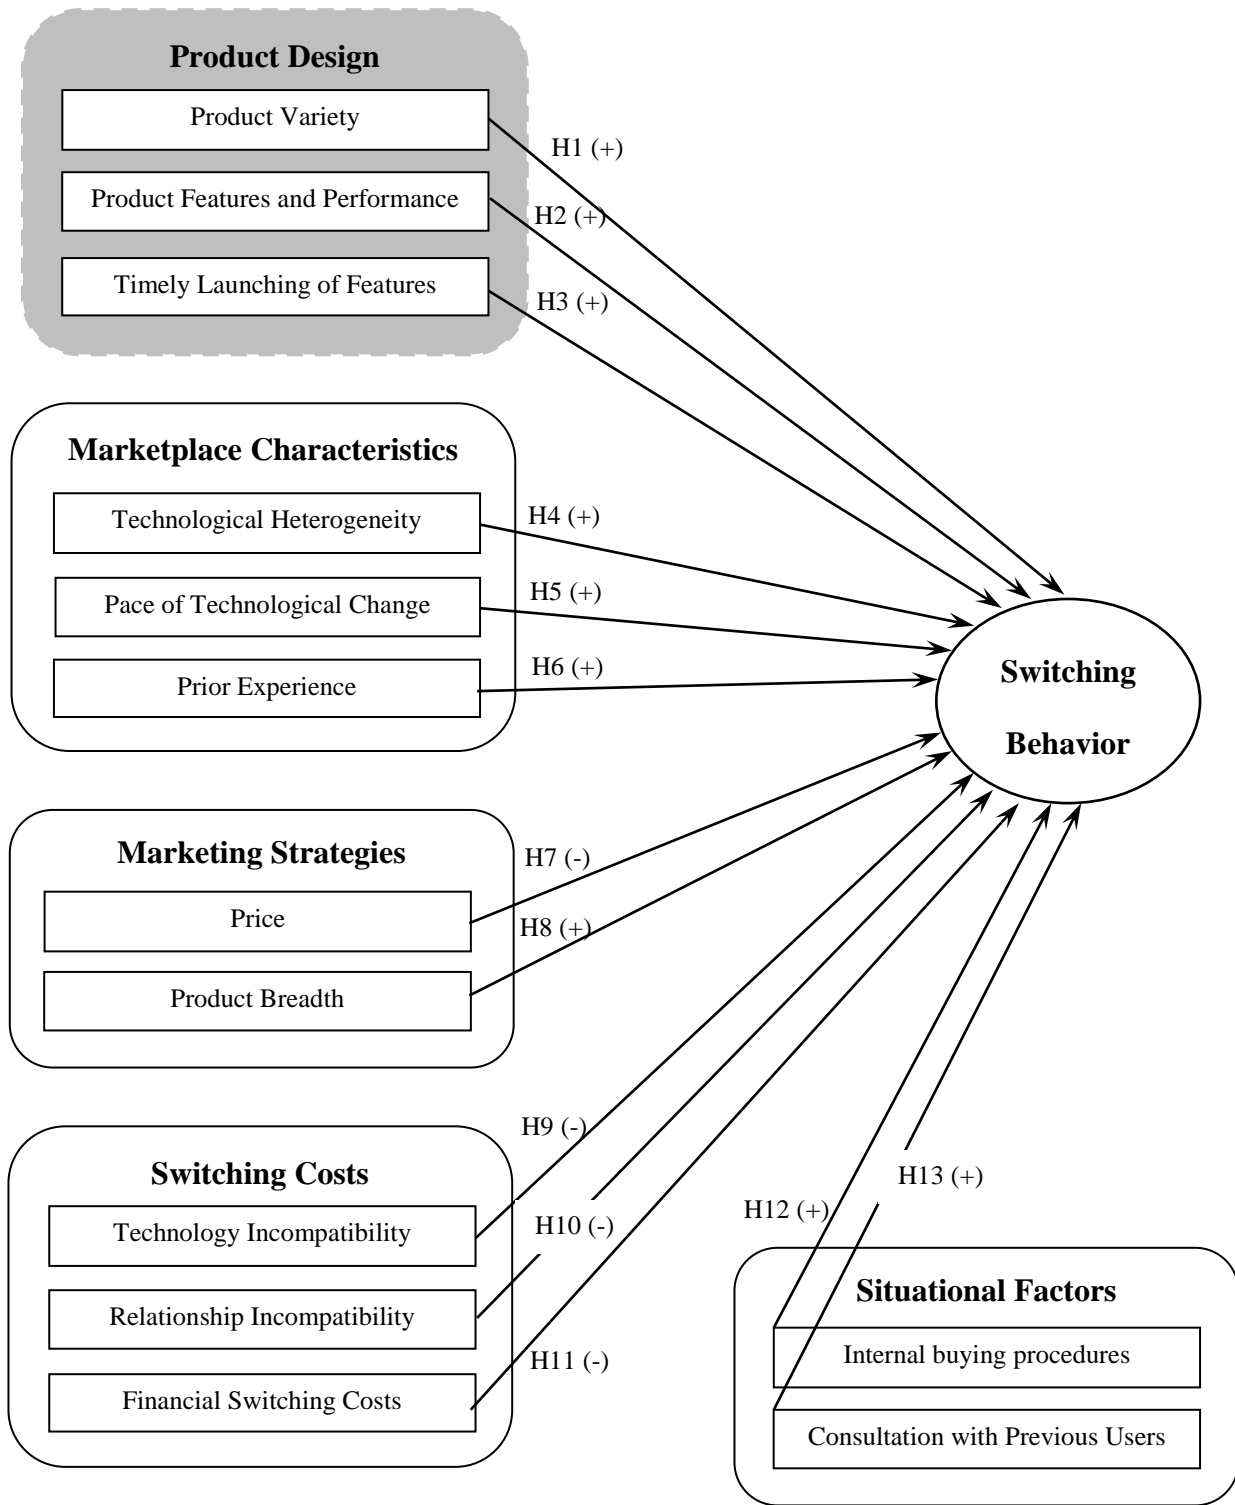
Product Design

Product Variety

Product Features and Performance

Timely Launching of Features

H1 (+)

H2 (+)

H3 (+)

Marketplace Characteristics

Technological Heterogeneity

Pace of Technological Change

Prior Experience

H4 (+)

H5 (+)

H6 (+)

Switching Behavior

Marketing Strategies

Price

Product Breadth

H7 (-)

H8 (+)

H9 (-)

Switching Costs

Technology Incompatibility

Relationship Incompatibility

Financial Switching Costs

H10 (-)

H11 (-)

H12 (+)

H13 (+)

Situational Factors

Internal buying procedures

Consultation with Previous Users